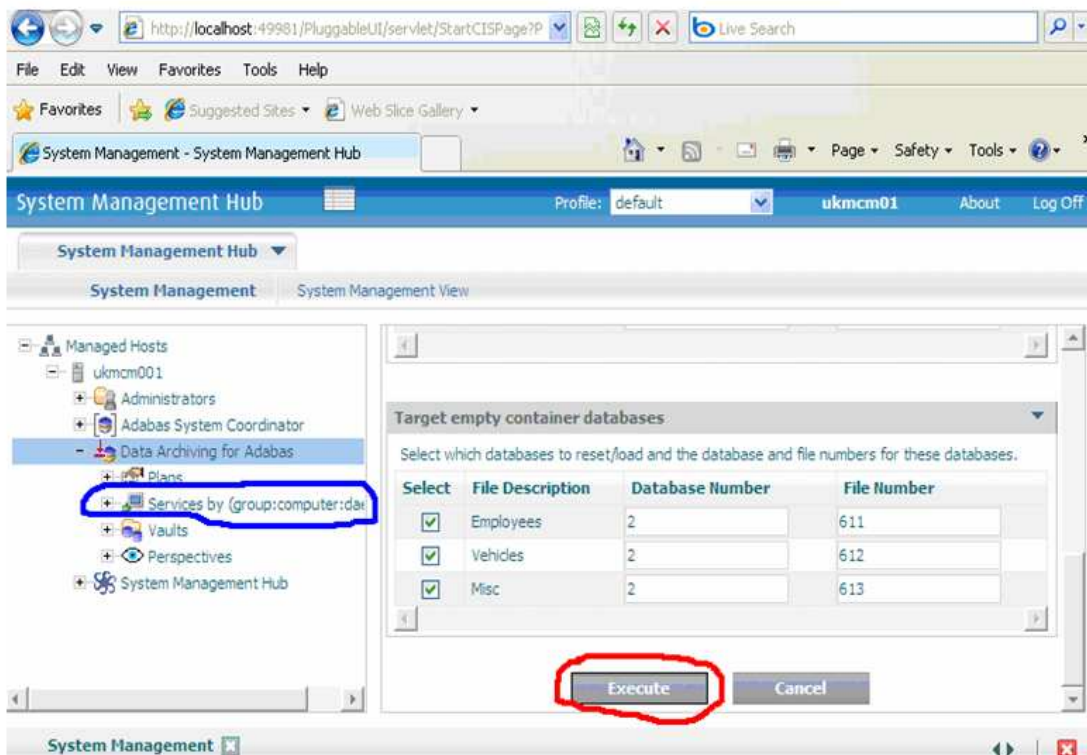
http://localhost:49981/PluggableUI/servlet/StartCISPage?P

Live Search

File Edit View Favorites Tools Help

Favorites Suggested Sites ▾ Web Slice Gallery ▾

System Management - System Management Hub

Page ▾ Safety ▾ Tools ▾

System Management Hub

Profile: default

ukmcm01 About Log Off

System Management Hub ▼

System Management System Management View

Managed Hosts
ukmcm001
Administrators
Adabas System Coordinator
Data Archiving for Adabas
Plans
Services by (group:computer:da
Vaults
Perspectives
System Management Hub

Target empty container databases

Select which databases to reset/load and the database and file numbers for these databases.

| Select | File Description | Database Number | File Number |
|---|---|---|---|
| ☑ | Employees | 2 | 611 |
| ☑ | Vehicles | 2 | 612 |
| ☑ | Misc | 2 | 613 |

Execute Cancel

System Management